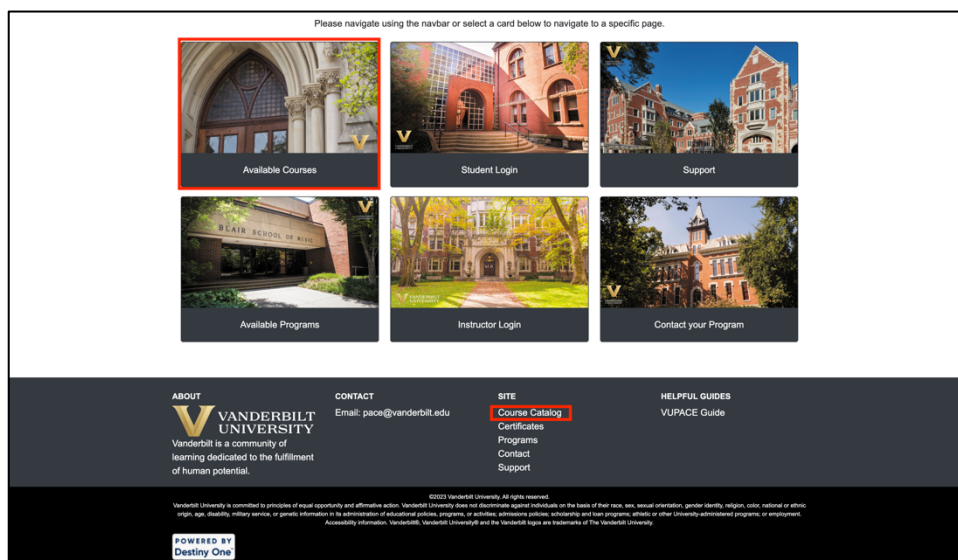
Please navigate using the navbar or select a card below to navigate to a specific page.

Available Courses

Student Login

Support

BLAIR SCHOOL OF MUSIC

Available Programs

Instructor Login

Contact your Program

ABOUT

VANDERBILT UNIVERSITY

Vanderbilt is a community of learning dedicated to the fulfillment of human potential.

CONTACT

Email: pace@vanderbilt.edu

SITE

Course Catalog
Certificates
Programs
Contact
Support

HELPFUL GUIDES

VUPACE Guide

©2023 Vanderbilt University. All rights reserved.
Vanderbilt University is committed to principles of equal opportunity and affirmative action. Vanderbilt University does not discriminate against individuals on the basis of their race, sex, sexual orientation, gender identity, religion, color, national or ethnic origin, age, disability, military service, or genetic information in its administration of educational policies, programs, or activities; admissions policies; scholarship and loan programs; athletic or other University-administered programs; or employment. Accessibility information. Vanderbilt®, Vanderbilt University® and the Vanderbilt logos are trademarks of The Vanderbilt University.

POWERED BY Destiny One